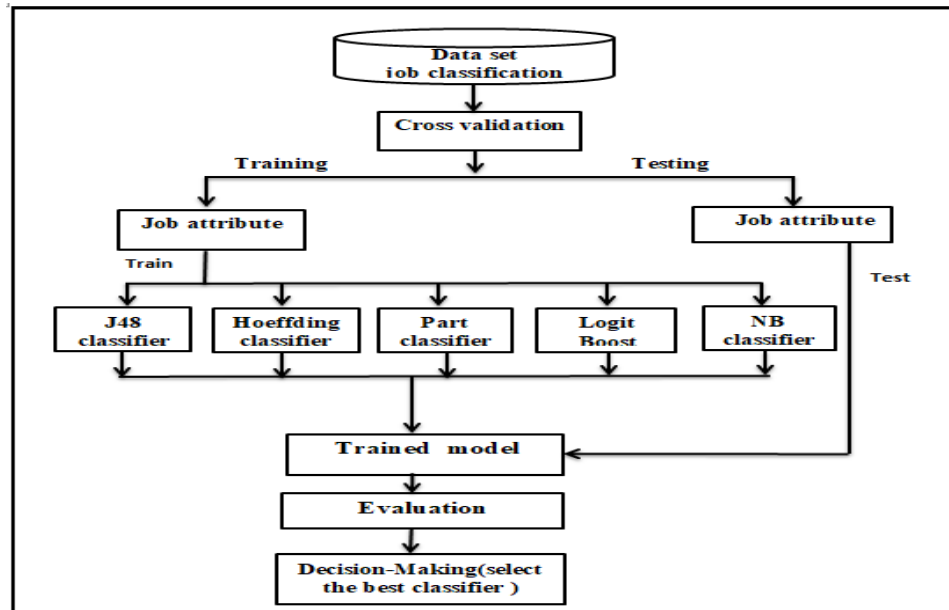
Data set
iob classification

Cross validation

Training

Testing

Job attribute

Job attribute

Train

Test

J48 classifier

Hoeffding classifier

Part classifier

Logit Boost

NB classifier

Trained model

Evaluation

Decision-Making(select the best classifier )